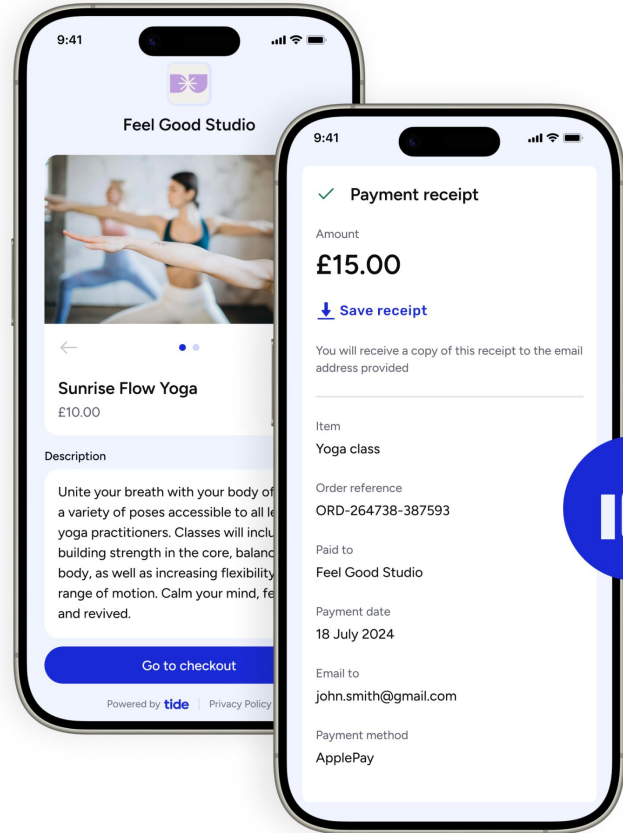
9:41

Feel Good Studio

Sunrise Flow Yoga
£10.00

Description

Unite your breath with your body of a variety of poses accessible to all le yoga practitioners. Classes will inclu building strength in the core, baland body, as well as increasing flexibility range of motion. Calm your mind, fe and revived.

Go to checkout

Powered by tide | Privacy Policy

9:41

Payment receipt

Amount
£15.00

Save receipt

You will receive a copy of this receipt to the email address provided

Item
Yoga class

Order reference
ORD-264738-387593

Paid to
Feel Good Studio

Payment date
18 July 2024

Email to
john.smith@gmail.com

Payment method
ApplePay